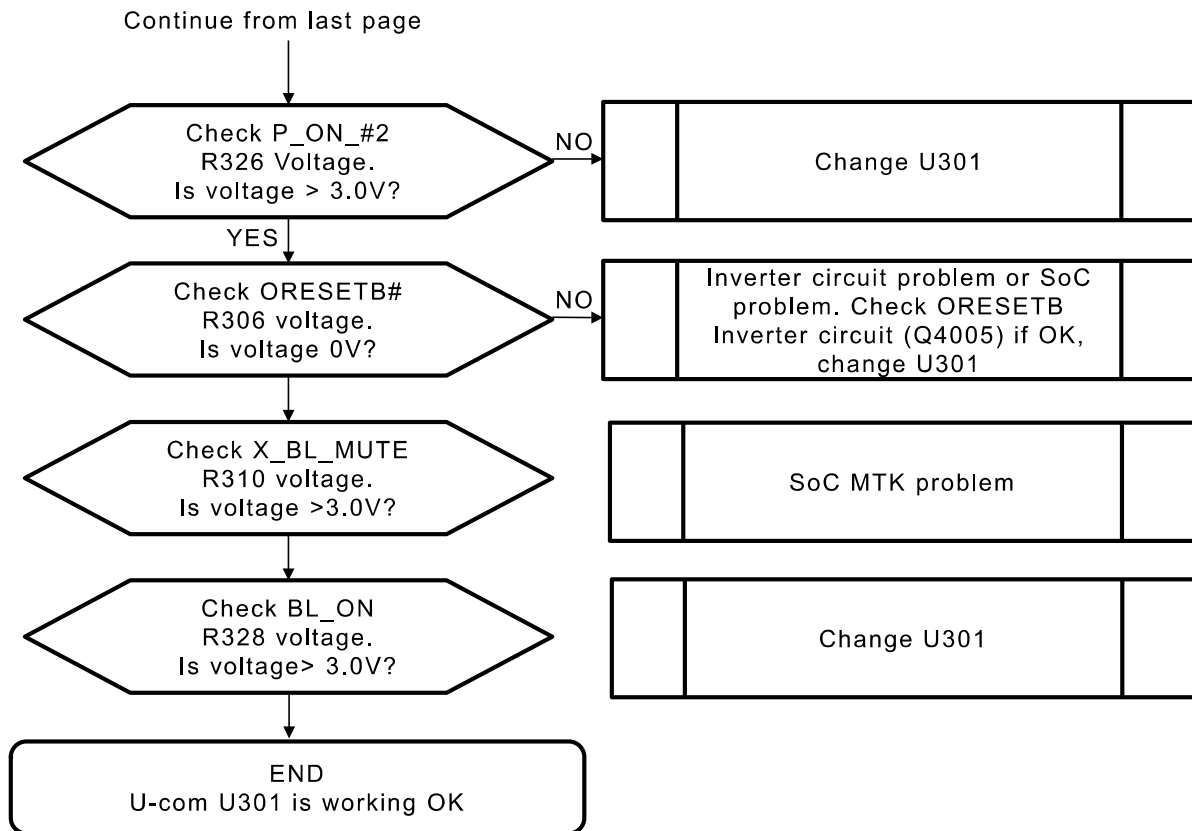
Continue from last page

Check P_ON_#2
R326 Voltage.
Is voltage > 3.0V?

NO

Change U301

YES

Check ORESETB#
R306 voltage.
Is voltage 0V?

NO

Inverter circuit problem or SoC problem. Check ORESETB Inverter circuit (Q4005) if OK, change U301

Check X_BL_MUTE
R310 voltage.
Is voltage >3.0V?

SoC MTK problem

Check BL_ON
R328 voltage.
Is voltage> 3.0V?

Change U301

END
U-com U301 is working OK